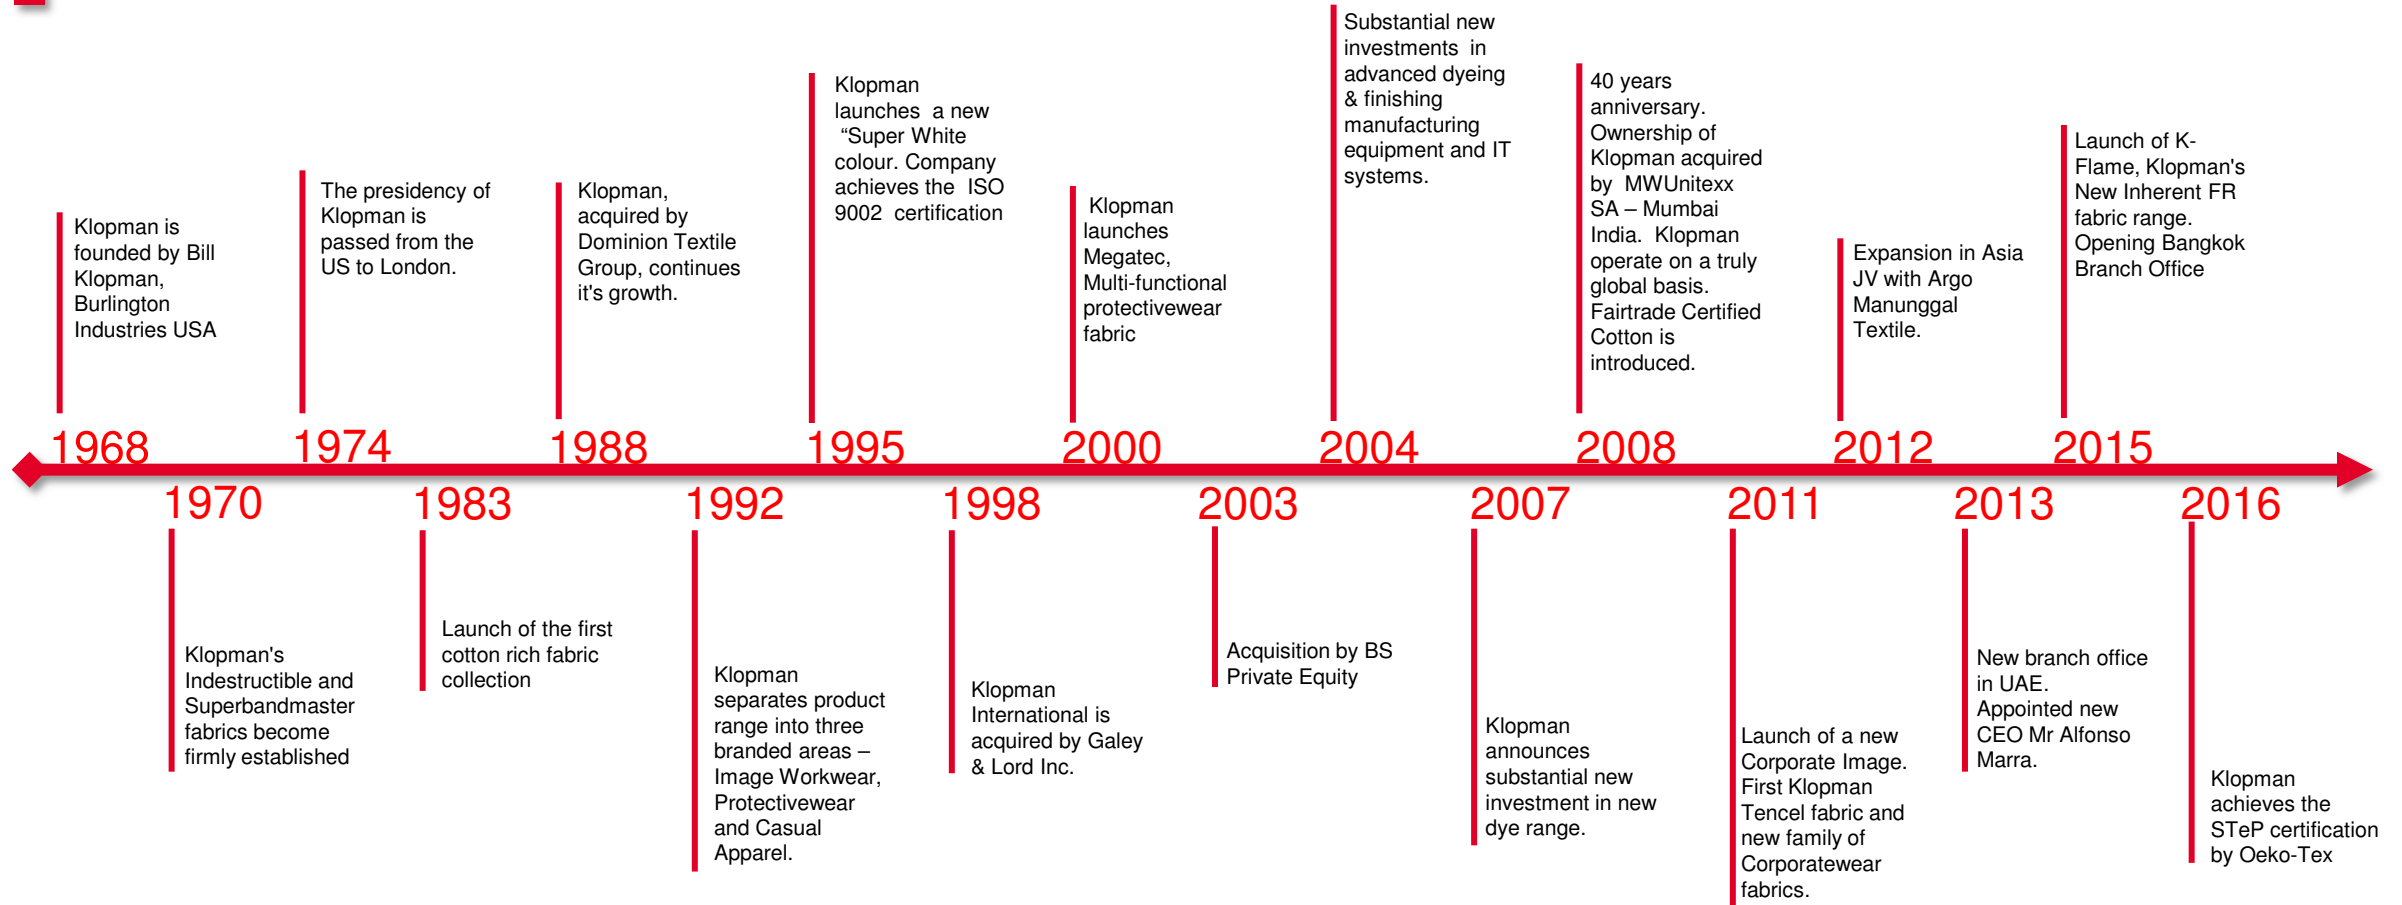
1968
Klopman is founded by Bill Klopman, Burlington Industries USA

1970
Klopman's Indestructible and Superbandmaster fabrics become firmly established

1974
The presidency of Klopman is passed from the US to London.

1983
Launch of the first cotton rich fabric collection

1988
Klopman, acquired by Dominion Textile Group, continues it's growth.

1992
Klopman separates product range into three branded areas – Image Workwear, Protectivewear and Casual Apparel.

1995
Klopman launches a new "Super White colour. Company achieves the ISO 9002 certification

1998
Klopman International is acquired by Galey & Lord Inc.

2000
Klopman launches Megatec, Multi-functional protectivewear fabric

2003
Acquisition by BS Private Equity

2004
Substantial new investments in advanced dyeing & finishing manufacturing equipment and IT systems.

2007
Klopman announces substantial new investment in new dye range.

2008
40 years anniversary. Ownership of Klopman acquired by MWUnitexx SA – Mumbai India. Klopman operate on a truly global basis. Fairtrade Certified Cotton is introduced.

2011
Launch of a new Corporate Image. First Klopman Tencel fabric and new family of Corporatewear fabrics.

2012
Expansion in Asia JV with Argo Manunggal Textile.

2013
New branch office in UAE. Appointed new CEO Mr Alfonso Marra.

2015
Launch of K-Flame, Klopman's New Inherent FR fabric range. Opening Bangkok Branch Office

2016
Klopman achieves the STeP certification by Oeko-Tex